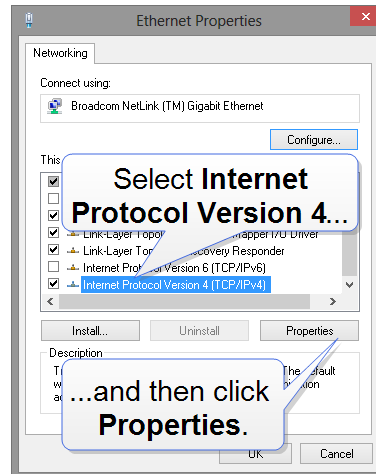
Ethernet Properties

Networking

Connect using:

Broadcom NetLink (TM) Gigabit Ethernet

Configure...

This

Select **Internet Protocol Version 4...**

Link-Layer Topo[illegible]apper I/O Driver

Link-Layer To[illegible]covery Responder

Internet Prot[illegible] Version 6 (TCP/IPv6)

Internet Protocol Version 4 (TCP/IPv4)

Install...

Uninstall

Properties

Description

Tr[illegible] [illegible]efault

w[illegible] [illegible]ication

ac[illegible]

...and then click **Properties**.

OK

Cancel